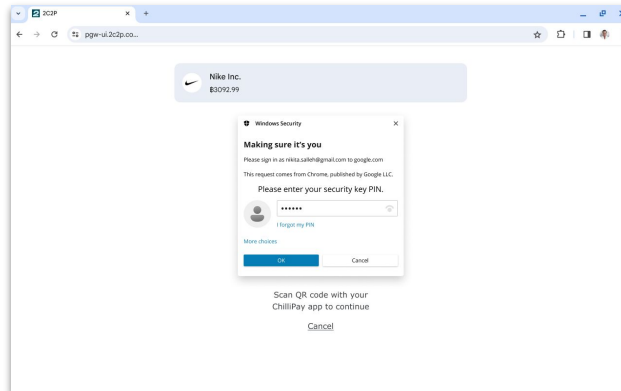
2C2P
pgw-ui.2c2p.co...

Nike Inc.
฿3092.99

Windows Security

Making sure it's you

Please sign in as nikita.salleh@gmail.com to google.com

This request comes from Chrome, published by Google LLC.

Please enter your security key PIN.

••••••

I forgot my PIN

More choices

OK

Cancel

Scan QR code with your ChilliPay app to continue

Cancel